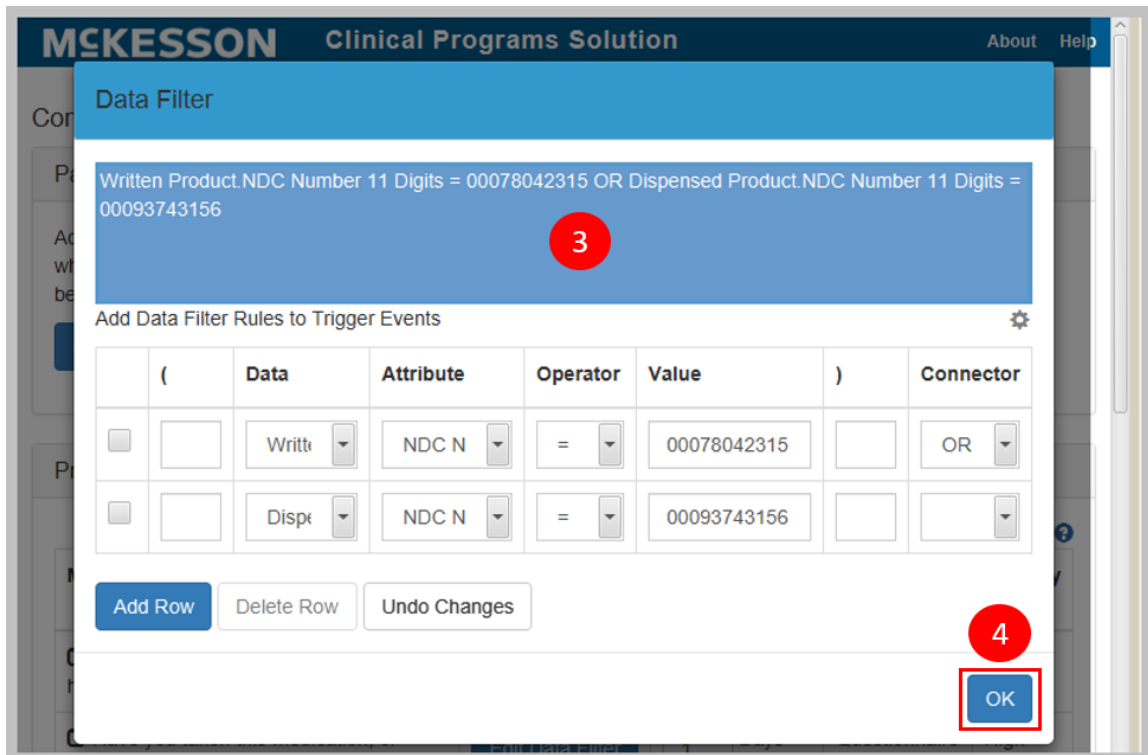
McKESSON Clinical Programs Solution About Help

Data Filter

Written Product.NDC Number 11 Digits = 00078042315 OR Dispensed Product.NDC Number 11 Digits = 00093743156

3

Add Data Filter Rules to Trigger Events

| | ( | Data | Attribute | Operator | Value | ) | Connector |
|---|---|---|---|---|---|---|---|
| | | Writt | NDC N | = | 00078042315 | | OR |
| | | Dispe | NDC N | = | 00093743156 | | |

Add Row Delete Row Undo Changes

4

OK